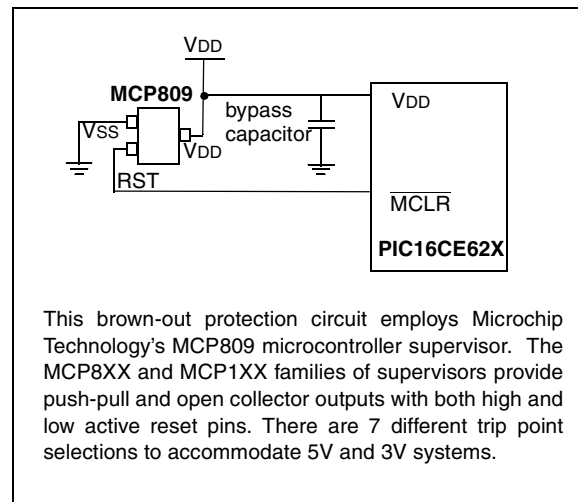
VDD

MCP809

bypass capacitor

VSS

VDD

RST

VDD

$\overline{MCLR}$

PIC16CE62X

This brown-out protection circuit employs Microchip Technology's MCP809 microcontroller supervisor. The MCP8XX and MCP1XX families of supervisors provide push-pull and open collector outputs with both high and low active reset pins. There are 7 different trip point selections to accommodate 5V and 3V systems.